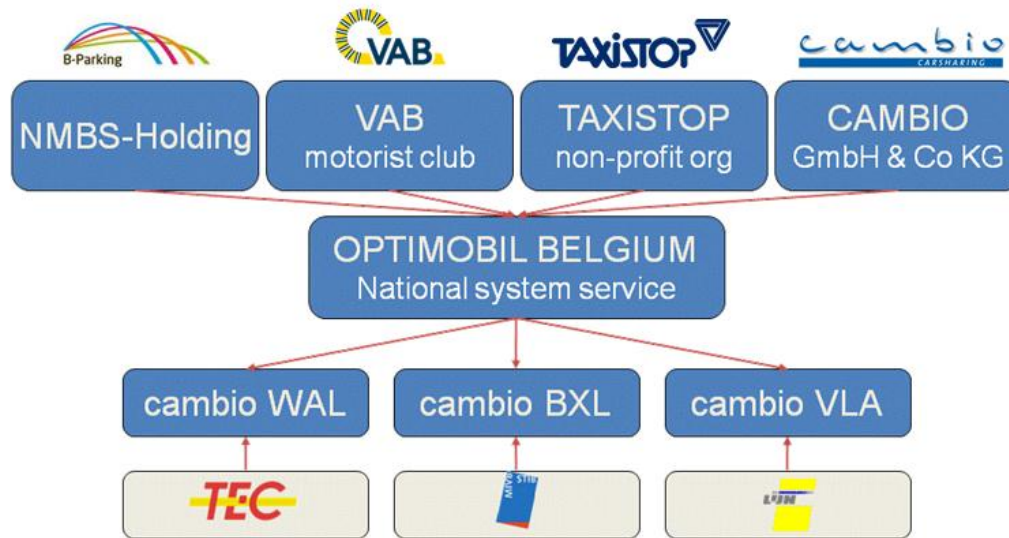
B-Parking

VAB

TAXISTOP

cambio CARSHARING

NMBS-Holding

VAB motorist club

TAXISTOP non-profit org

CAMBIO GmbH & Co KG

OPTIMOBIL BELGIUM National system service

cambio WAL

cambio BXL

cambio VLA

TEC

MIVB STIB

LIJN